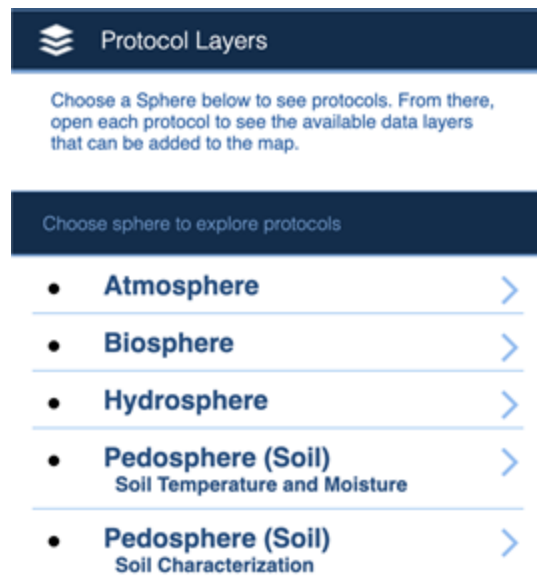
Protocol Layers

Choose a Sphere below to see protocols. From there, open each protocol to see the available data layers that can be added to the map.

Choose sphere to explore protocols

- Atmosphere
- Biosphere
- Hydrosphere
- Pedosphere (Soil)
Soil Temperature and Moisture
- Pedosphere (Soil)
Soil Characterization